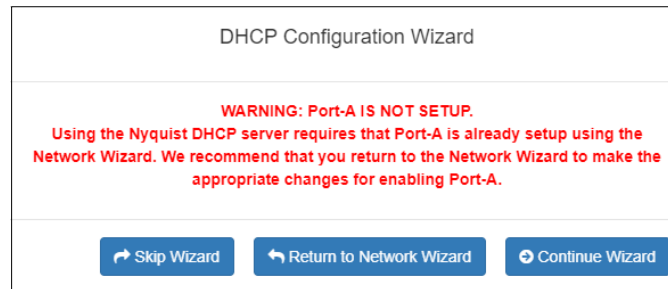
DHCP Configuration Wizard

WARNING: Port-A IS NOT SETUP.
Using the Nyquist DHCP server requires that Port-A is already setup using the Network Wizard. We recommend that you return to the Network Wizard to make the appropriate changes for enabling Port-A.

Skip Wizard
Return to Network Wizard
Continue Wizard